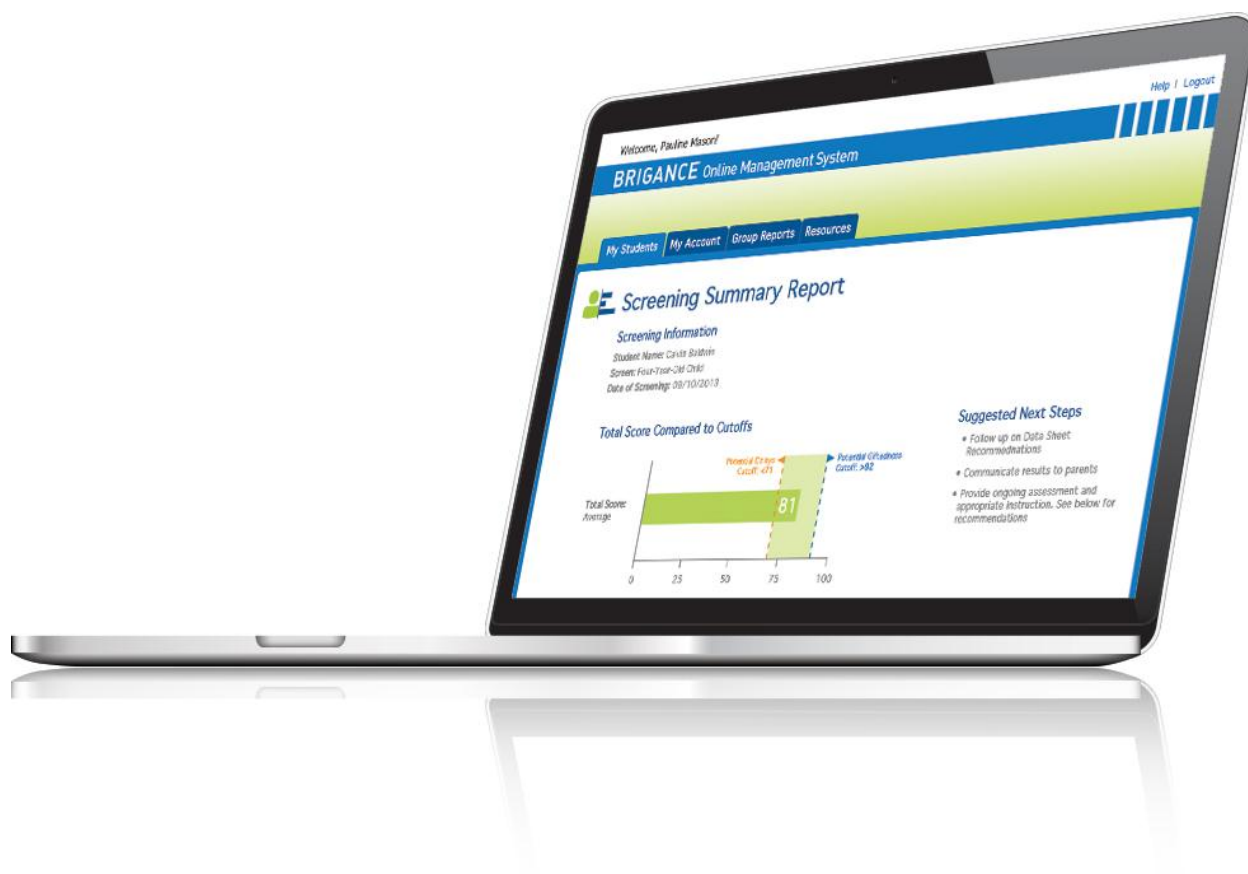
Help | Logout

Welcome, Pauline Mason!

BRIGANCE Online Management System

My Students | My Account | Group Reports | Resources

Screening Summary Report

Screening Information

Student Name: Cavin Baldwin
Screen: Four-Year-Old Child
Date of Screening: 09/10/2013

Total Score Compared to Cutoffs

Potential Delays Cutoff: <71

Potential Giftedness Cutoff: >92

Total Score: Average

81

0 25 50 75 100

Suggested Next Steps

• Follow up on Data Sheet Recommendations

• Communicate results to parents

• Provide ongoing assessment and appropriate instruction. See below for recommendations